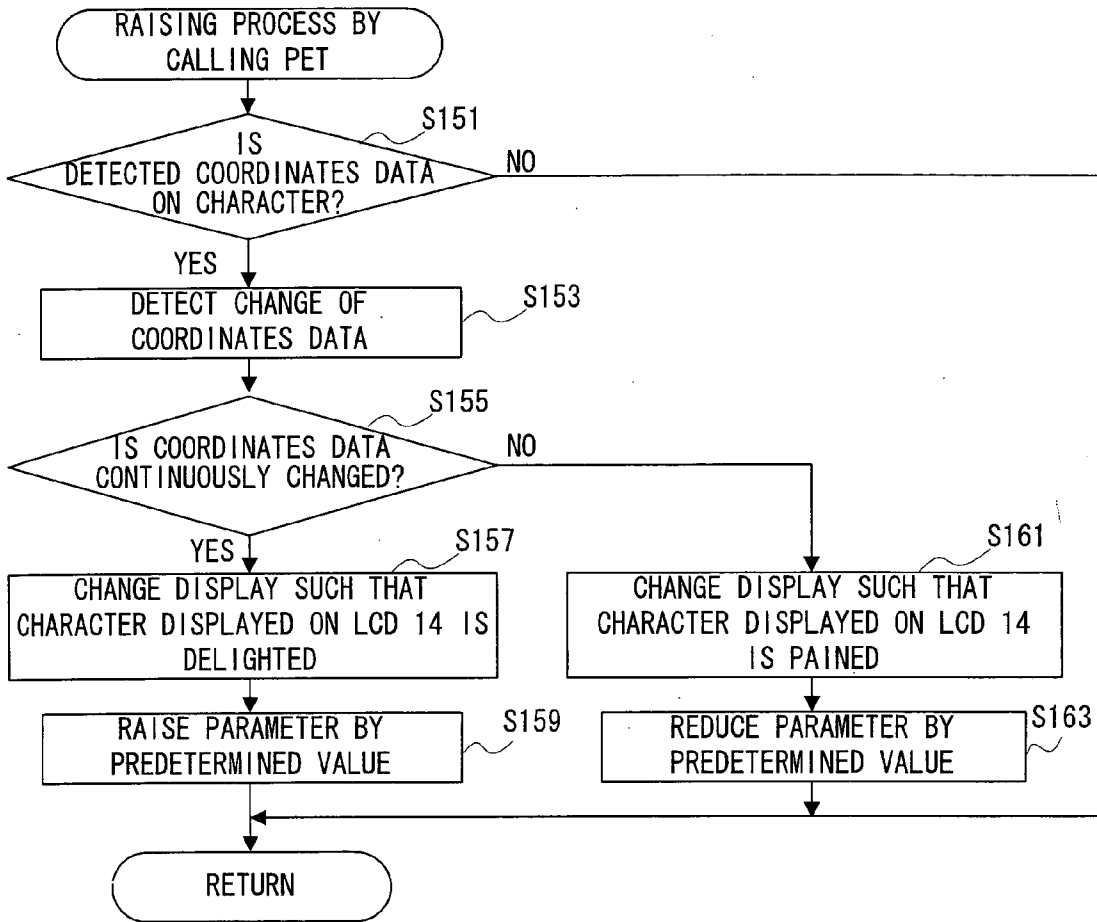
RAISING PROCESS BY CALLING PET

S151

IS DETECTED COORDINATES DATA ON CHARACTER?

NO

YES

DETECT CHANGE OF COORDINATES DATA

S153

S155

IS COORDINATES DATA CONTINUOUSLY CHANGED?

NO

YES

S157

CHANGE DISPLAY SUCH THAT CHARACTER DISPLAYED ON LCD 14 IS DELIGHTED

S161

CHANGE DISPLAY SUCH THAT CHARACTER DISPLAYED ON LCD 14 IS PAINED

RAISE PARAMETER BY PREDETERMINED VALUE

S159

REDUCE PARAMETER BY PREDETERMINED VALUE

S163

RETURN